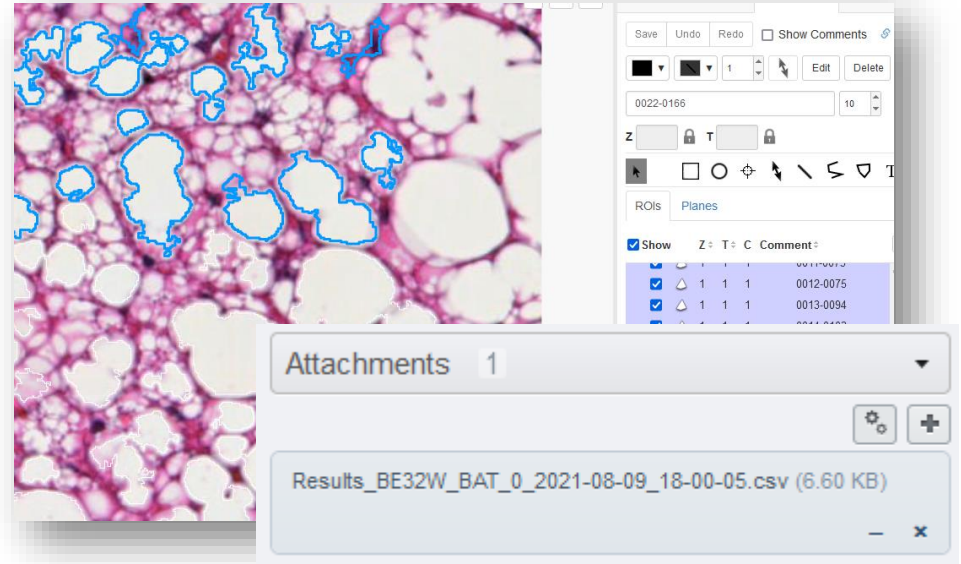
Save Undo Redo Show Comments

1 Edit Delete

0022-0166 10

Z T

ROIs Planes

Show Z T C Comment

1 1 1 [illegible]

1 1 1 0012-0075

1 1 1 0013-0094

Attachments 1

Results_BE32W_BAT_0_2021-08-09_18-00-05.csv (6.60 KB)